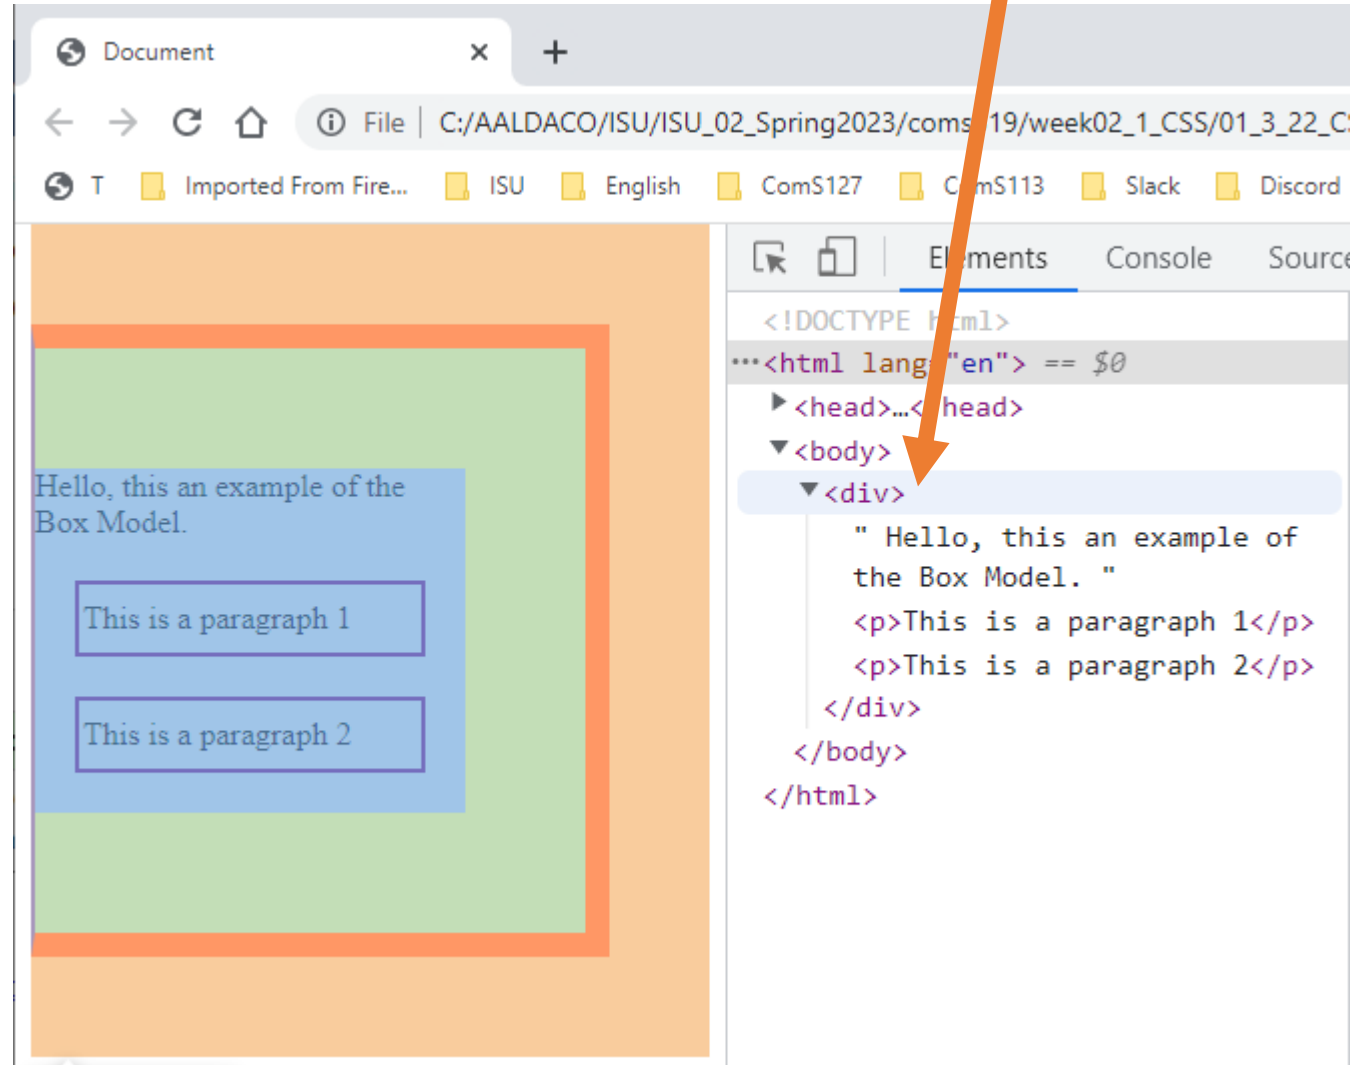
Document ×
+
File | C:/AALDACO/ISU/ISU_02_Spring2023/coms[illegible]19/week02_1_CSS/01_3_22_C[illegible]

T  Imported From Fire...  ISU  English  ComS127  C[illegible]mS113  Slack  Discord

Hello, this an example of the Box Model.

This is a paragraph 1

This is a paragraph 2

El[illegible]ments  Console  Source

<!DOCTYPE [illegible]ml>
•••<html lang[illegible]"en"> == $0
<head>…<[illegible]head>
<body>
<div>
" Hello, this an example of the Box Model. "
<p>This is a paragraph 1</p>
<p>This is a paragraph 2</p>
</div>
</body>
</html>